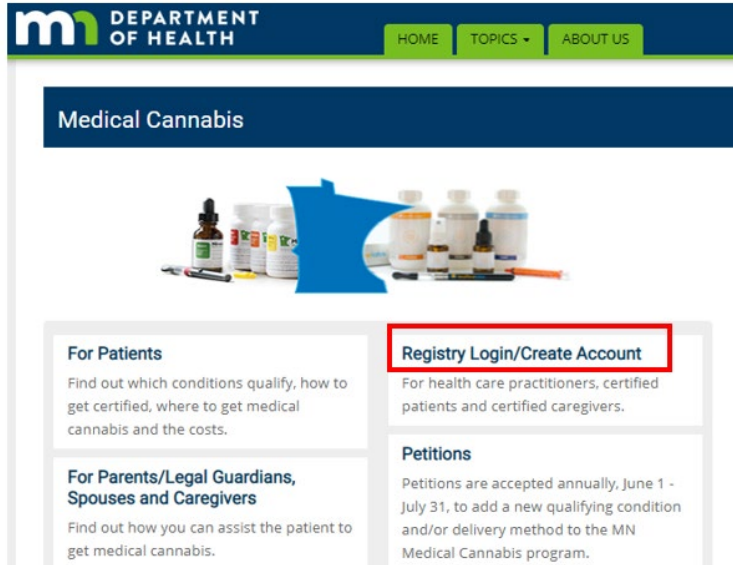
mn DEPARTMENT OF HEALTH

HOME
TOPICS ▾
ABOUT US

Medical Cannabis

For Patients
Find out which conditions qualify, how to get certified, where to get medical cannabis and the costs.

For Parents/Legal Guardians, Spouses and Caregivers
Find out how you can assist the patient to get medical cannabis.

Registry Login/Create Account
For health care practitioners, certified patients and certified caregivers.

Petitions
Petitions are accepted annually, June 1 - July 31, to add a new qualifying condition and/or delivery method to the MN Medical Cannabis program.